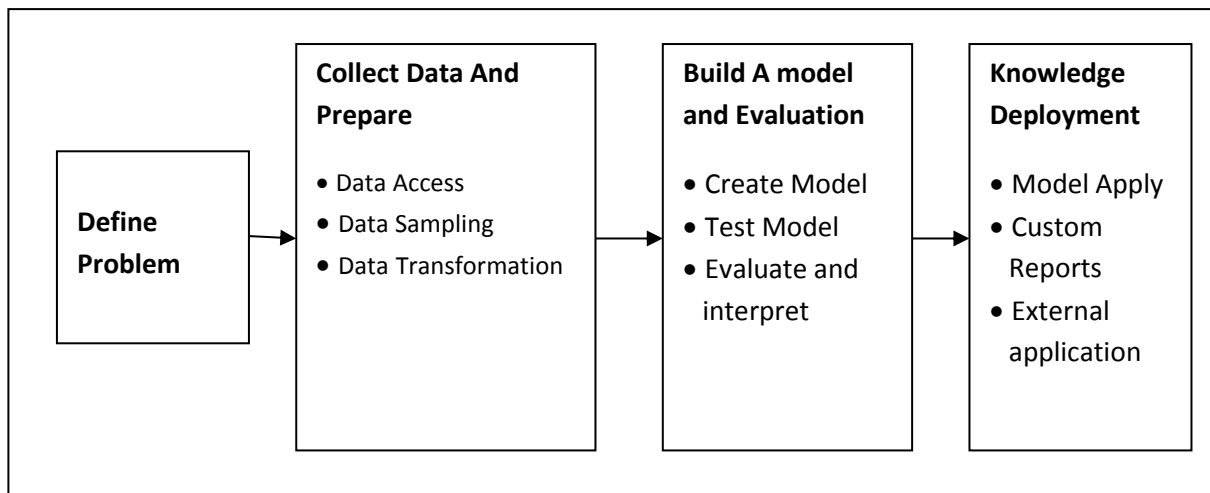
Define Problem

Collect Data And Prepare

- Data Access
- Data Sampling
- Data Transformation

Build A model and Evaluation

- Create Model
- Test Model
- Evaluate and interpret

Knowledge Deployment

- Model Apply
- Custom Reports
- External application